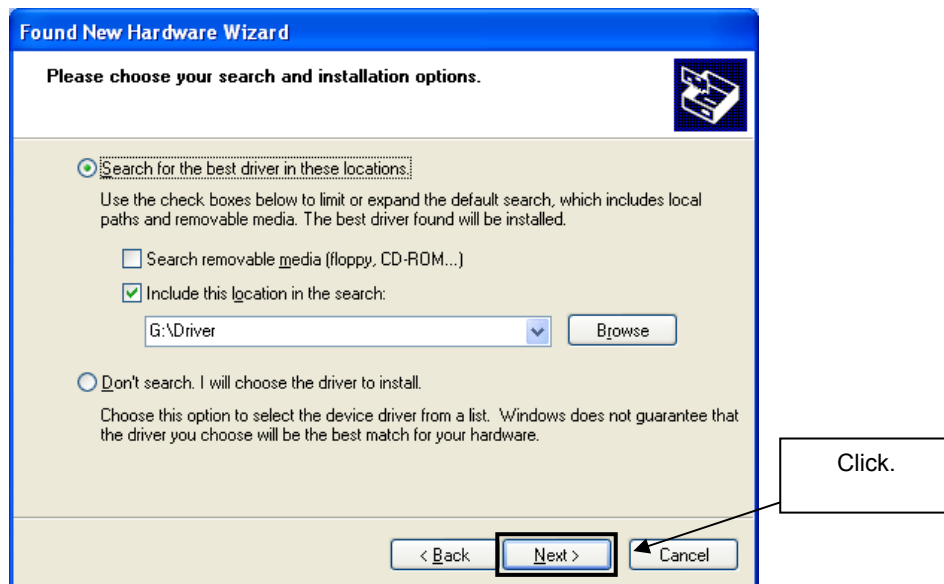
Found New Hardware Wizard

Please choose your search and installation options.

Search for the best driver in these locations.

Use the check boxes below to limit or expand the default search, which includes local paths and removable media. The best driver found will be installed.

Search removable media (floppy, CD-ROM...)

Include this location in the search:

G:\Driver

Browse

Don't search. I will choose the driver to install.

Choose this option to select the device driver from a list. Windows does not guarantee that the driver you choose will be the best match for your hardware.

Click.

< Back

Next >

Cancel